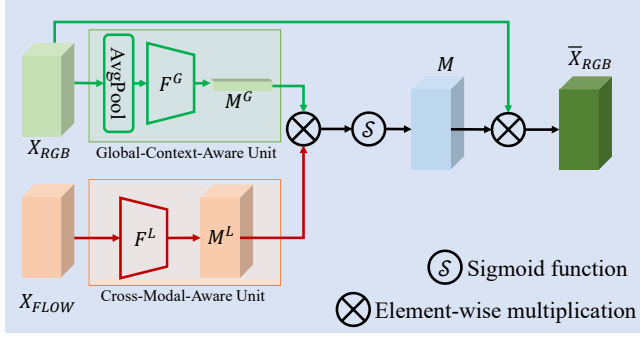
AvgPool

$F^G$

$M^G$

$M$

$\overline{X}_{RGB}$

$X_{RGB}$

Global-Context-Aware Unit

$\mathcal{S}$

$F^L$

$M^L$

$X_{FLOW}$

Cross-Modal-Aware Unit

$\mathcal{S}$ Sigmoid function

$\otimes$ Element-wise multiplication